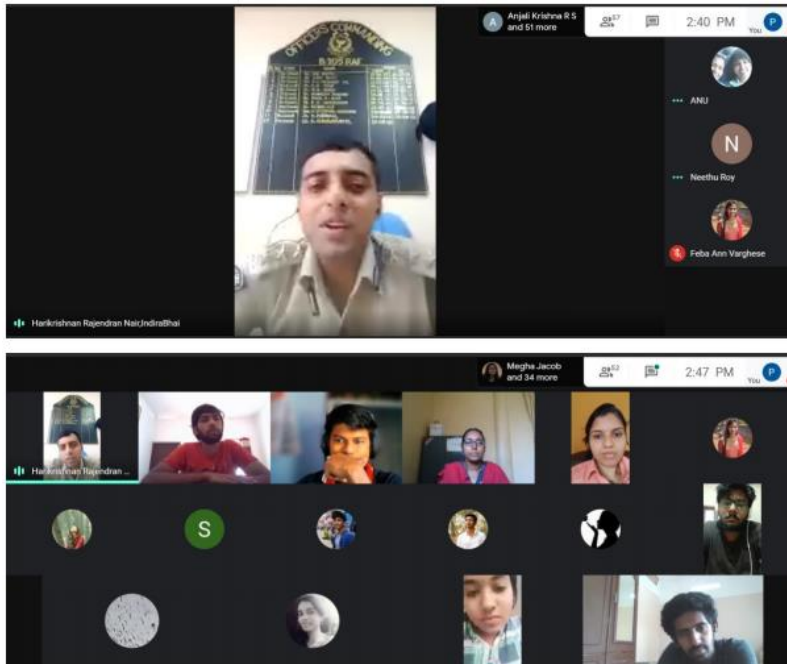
OFFICERS COMMANDING
B 105 RAF

Anjali Krishna R S and 51 more

57

2:40 PM

You

P

ANU

N

Neethu Roy

Feba Ann Varghese

Harikrishnan Rajendran Nair,IndiraBhai

Megha Jacob and 34 more

52

2:47 PM

You

P

Harikrishnan Rajendran ...

S